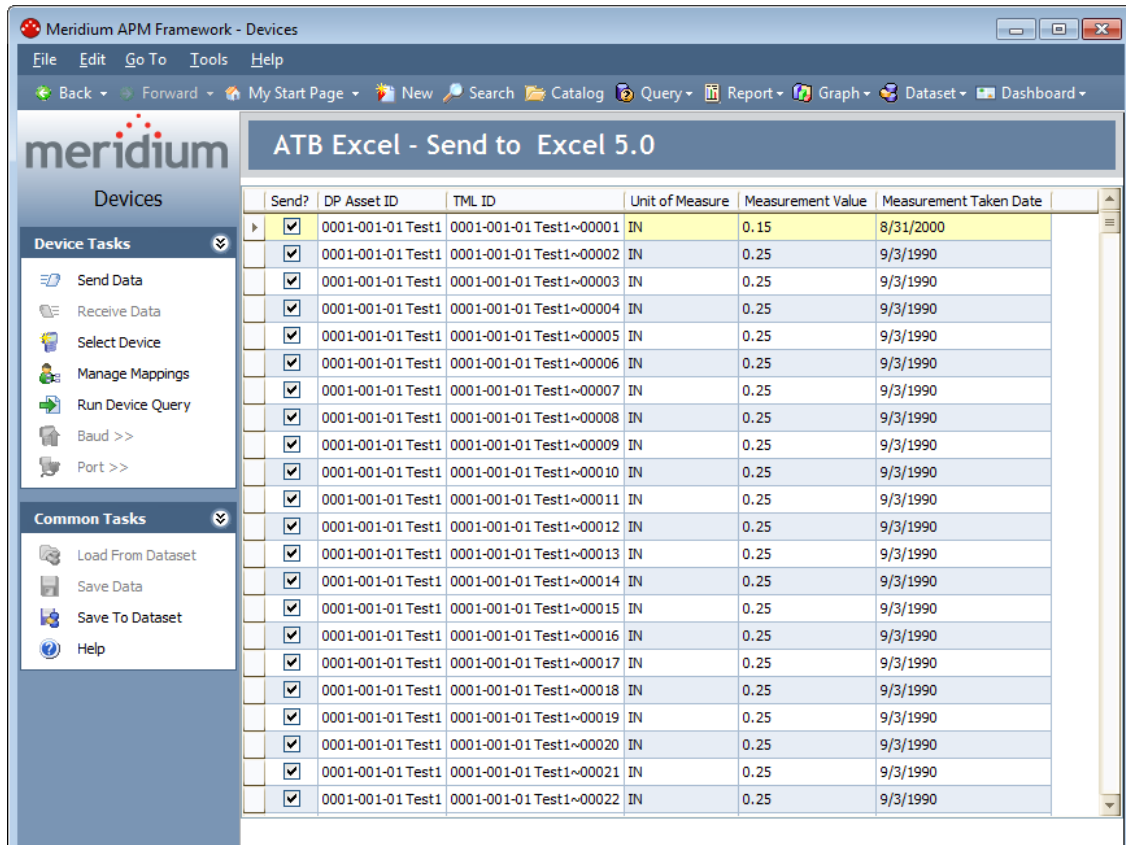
Meridium APM Framework - Devices

File Edit Go To Tools Help

Back Forward My Start Page New Search Catalog Query Report Graph Dataset Dashboard

meridium

Devices

Device Tasks

Send Data
Receive Data
Select Device
Manage Mappings
Run Device Query
Baud >>
Port >>

Common Tasks

Load From Dataset
Save Data
Save To Dataset
Help

ATB Excel - Send to Excel 5.0

| Send? | DP Asset ID | TML ID | Unit of Measure | Measurement Value | Measurement Taken Date |
|---|---|---|---|---|---|
| ☑ | 0001-001-01 Test1 | 0001-001-01 Test1~00001 | IN | 0.15 | 8/31/2000 |
| ☑ | 0001-001-01 Test1 | 0001-001-01 Test1~00002 | IN | 0.25 | 9/3/1990 |
| ☑ | 0001-001-01 Test1 | 0001-001-01 Test1~00003 | IN | 0.25 | 9/3/1990 |
| ☑ | 0001-001-01 Test1 | 0001-001-01 Test1~00004 | IN | 0.25 | 9/3/1990 |
| ☑ | 0001-001-01 Test1 | 0001-001-01 Test1~00005 | IN | 0.25 | 9/3/1990 |
| ☑ | 0001-001-01 Test1 | 0001-001-01 Test1~00006 | IN | 0.25 | 9/3/1990 |
| ☑ | 0001-001-01 Test1 | 0001-001-01 Test1~00007 | IN | 0.25 | 9/3/1990 |
| ☑ | 0001-001-01 Test1 | 0001-001-01 Test1~00008 | IN | 0.25 | 9/3/1990 |
| ☑ | 0001-001-01 Test1 | 0001-001-01 Test1~00009 | IN | 0.25 | 9/3/1990 |
| ☑ | 0001-001-01 Test1 | 0001-001-01 Test1~00010 | IN | 0.25 | 9/3/1990 |
| ☑ | 0001-001-01 Test1 | 0001-001-01 Test1~00011 | IN | 0.25 | 9/3/1990 |
| ☑ | 0001-001-01 Test1 | 0001-001-01 Test1~00012 | IN | 0.25 | 9/3/1990 |
| ☑ | 0001-001-01 Test1 | 0001-001-01 Test1~00013 | IN | 0.25 | 9/3/1990 |
| ☑ | 0001-001-01 Test1 | 0001-001-01 Test1~00014 | IN | 0.25 | 9/3/1990 |
| ☑ | 0001-001-01 Test1 | 0001-001-01 Test1~00015 | IN | 0.25 | 9/3/1990 |
| ☑ | 0001-001-01 Test1 | 0001-001-01 Test1~00016 | IN | 0.25 | 9/3/1990 |
| ☑ | 0001-001-01 Test1 | 0001-001-01 Test1~00017 | IN | 0.25 | 9/3/1990 |
| ☑ | 0001-001-01 Test1 | 0001-001-01 Test1~00018 | IN | 0.25 | 9/3/1990 |
| ☑ | 0001-001-01 Test1 | 0001-001-01 Test1~00019 | IN | 0.25 | 9/3/1990 |
| ☑ | 0001-001-01 Test1 | 0001-001-01 Test1~00020 | IN | 0.25 | 9/3/1990 |
| ☑ | 0001-001-01 Test1 | 0001-001-01 Test1~00021 | IN | 0.25 | 9/3/1990 |
| ☑ | 0001-001-01 Test1 | 0001-001-01 Test1~00022 | IN | 0.25 | 9/3/1990 |